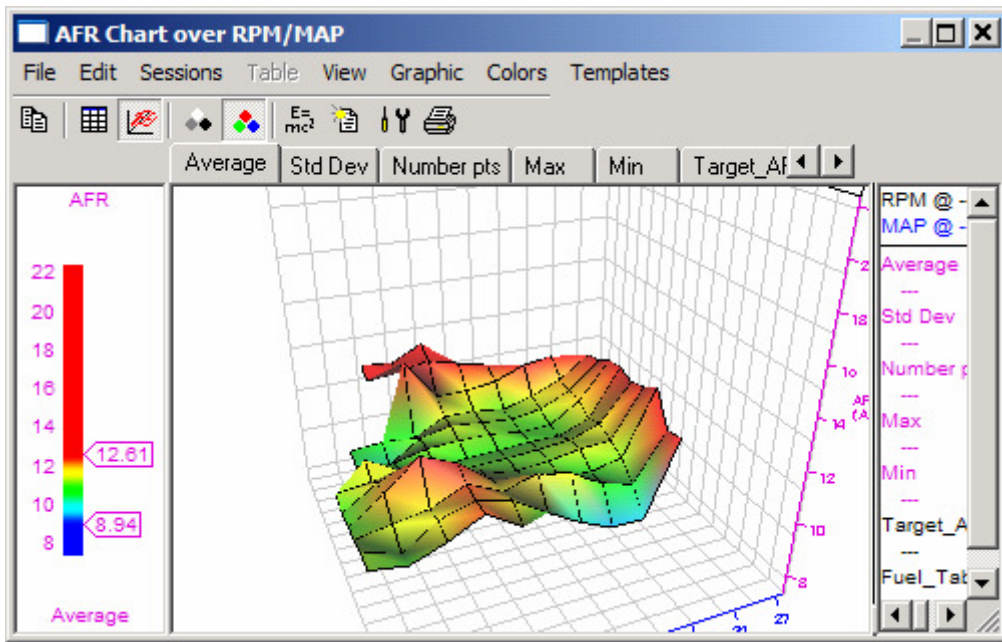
AFR Chart over RPM/MAP

File Edit Sessions Table View Graphic Colors Templates

Average Std Dev Number pts Max Min Target_AF

AFR

22
20
18
16
14
12
10
8

12.61
8.94

Average

2
18
16
14
12
10
8

AF
(A

27
21

RPM @ -
MAP @ -
Average
---
Std Dev
---
Number p
---
Max
---
Min
---
Target_A
---
Fuel_Tab